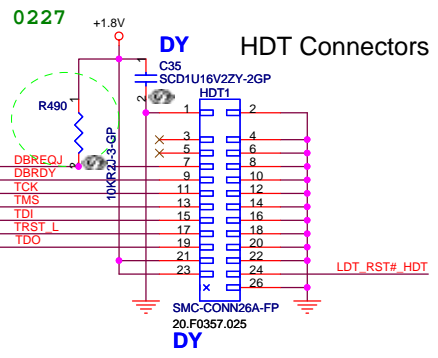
0227
+1.8V
DY
HDT Connectors
C35
SCD1U16V2ZY-2GP
2
1
HDT1
R490
1
2
3
4
5
6
7
8
DBREQJ
DBRDY
9
10
TCK
11
12
TMS
13
14
TDI
15
16
TRST_L
17
18
TDO
19
20
21
22
23
24
LDT_RST#_HDT
26
10KR2J-3-GP
2
1
SMC-CONN26A-FP
20.F0357.025
DY